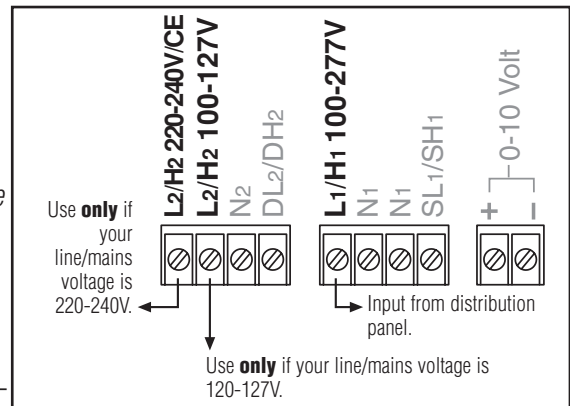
e

$L_2/H_2$ 220-240V/CE
$L_2/H_2$ 100-127V
$N_2$
$DL_2/DH_2$

$L_1/H_1$ 100-277V
$N_1$
$N_1$
$SL_1/SH_1$

+
–
0-10 Volt

Use **only** if your line/mains voltage is 220-240V.

Input from distribution panel.

Use **only** if your line/mains voltage is 120-127V.